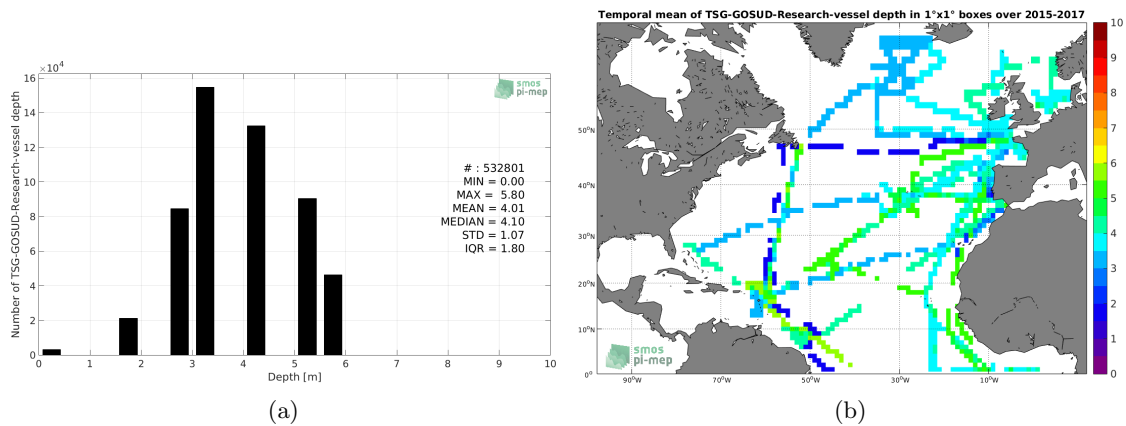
$\times10^4$
16
14
12
10
8
6
4
2
0
Number of TSG-GOSUD-Research-vessel depth
smos pi-mep
# : 532801
MIN = 0.00
MAX = 5.80
MEAN = 4.01
MEDIAN = 4.10
STD = 1.07
IQR = 1.80
0 1 2 3 4 5 6 7 8 9 10
Depth [m]
(a)

Temporal mean of TSG-GOSUD-Research-vessel depth in 1°x1° boxes over 2015-2017
50°N
40°N
30°N
20°N
10°N
0°
90°W 70°W 50°W 30°W 10°W
smos pi-mep
10
9
8
7
6
5
4
3
2
1
0
(b)